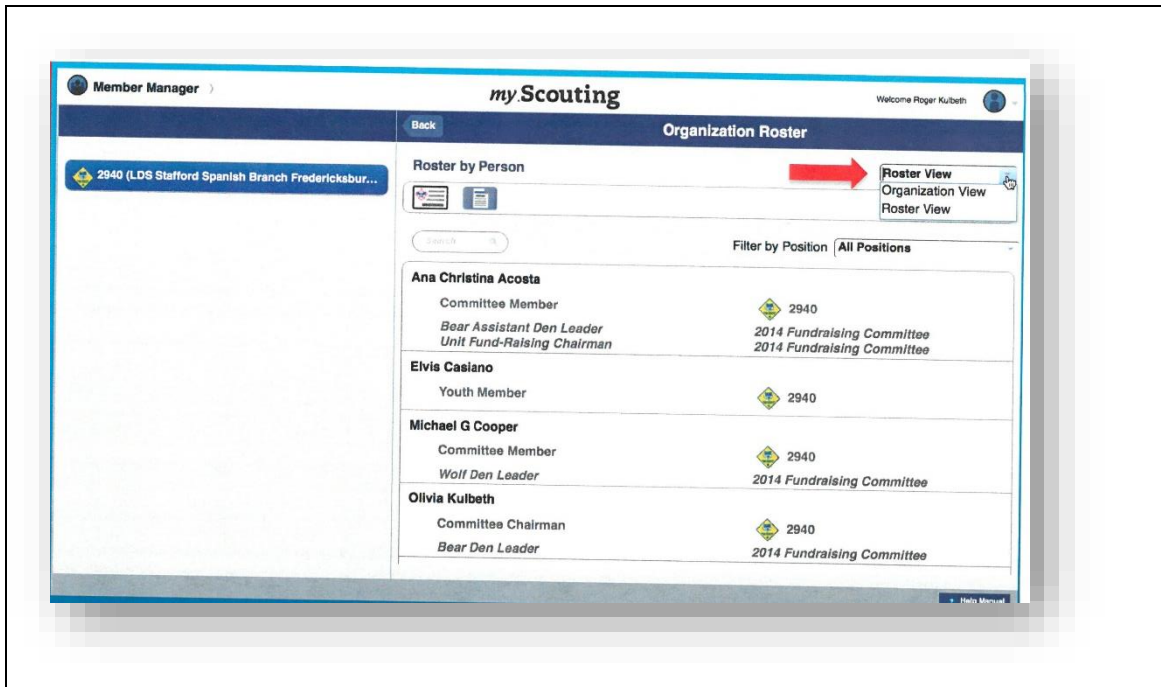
Member Manager

my Scouting

Welcome Roger Kulbeth

Back

Organization Roster

2940 (LDS Stafford Spanish Branch Fredericksbur...

Roster by Person

Roster View
Organization View
Roster View

Search

Filter by Position All Positions

Ana Christina Acosta
Committee Member 2940
Bear Assistant Den Leader 2014 Fundraising Committee
Unit Fund-Raising Chairman 2014 Fundraising Committee

Elvis Casiano
Youth Member 2940

Michael G Cooper
Committee Member 2940
Wolf Den Leader 2014 Fundraising Committee

Olivia Kulbeth
Committee Chairman 2940
Bear Den Leader 2014 Fundraising Committee

Help Manual